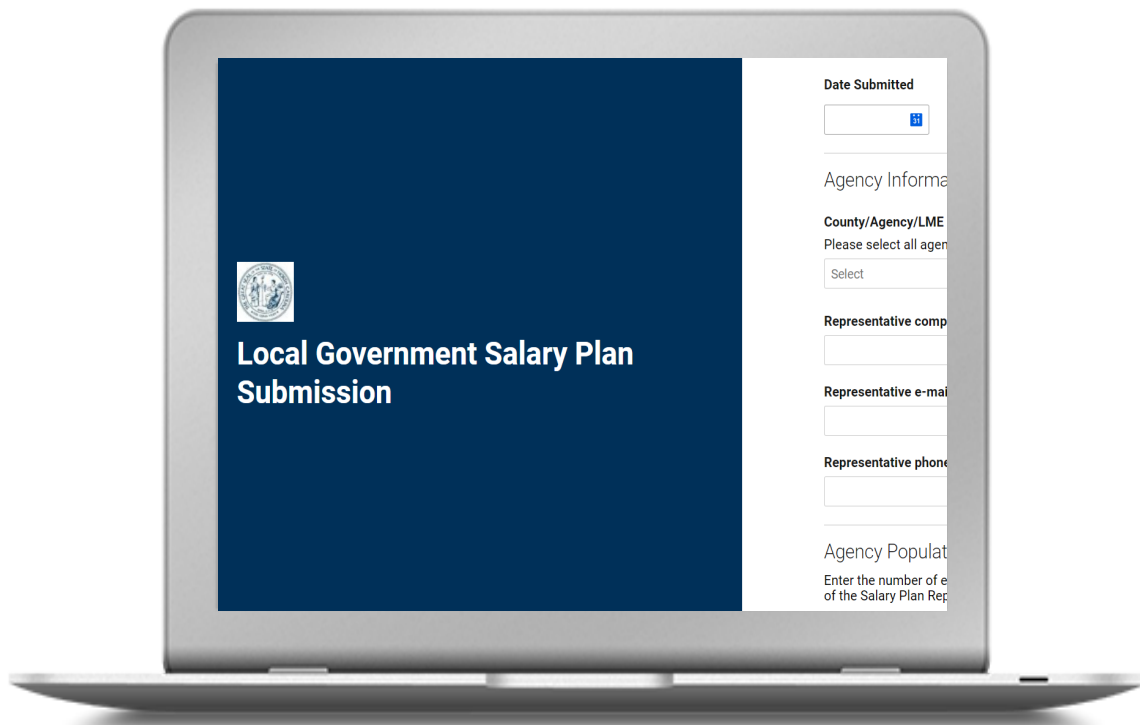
Local Government Salary Plan Submission

Date Submitted

31

Agency Informa

County/Agency/LME

Please select all agen

Select

Representative comp

Representative e-mai

Representative phone

Agency Populat

Enter the number of e of the Salary Plan Rep